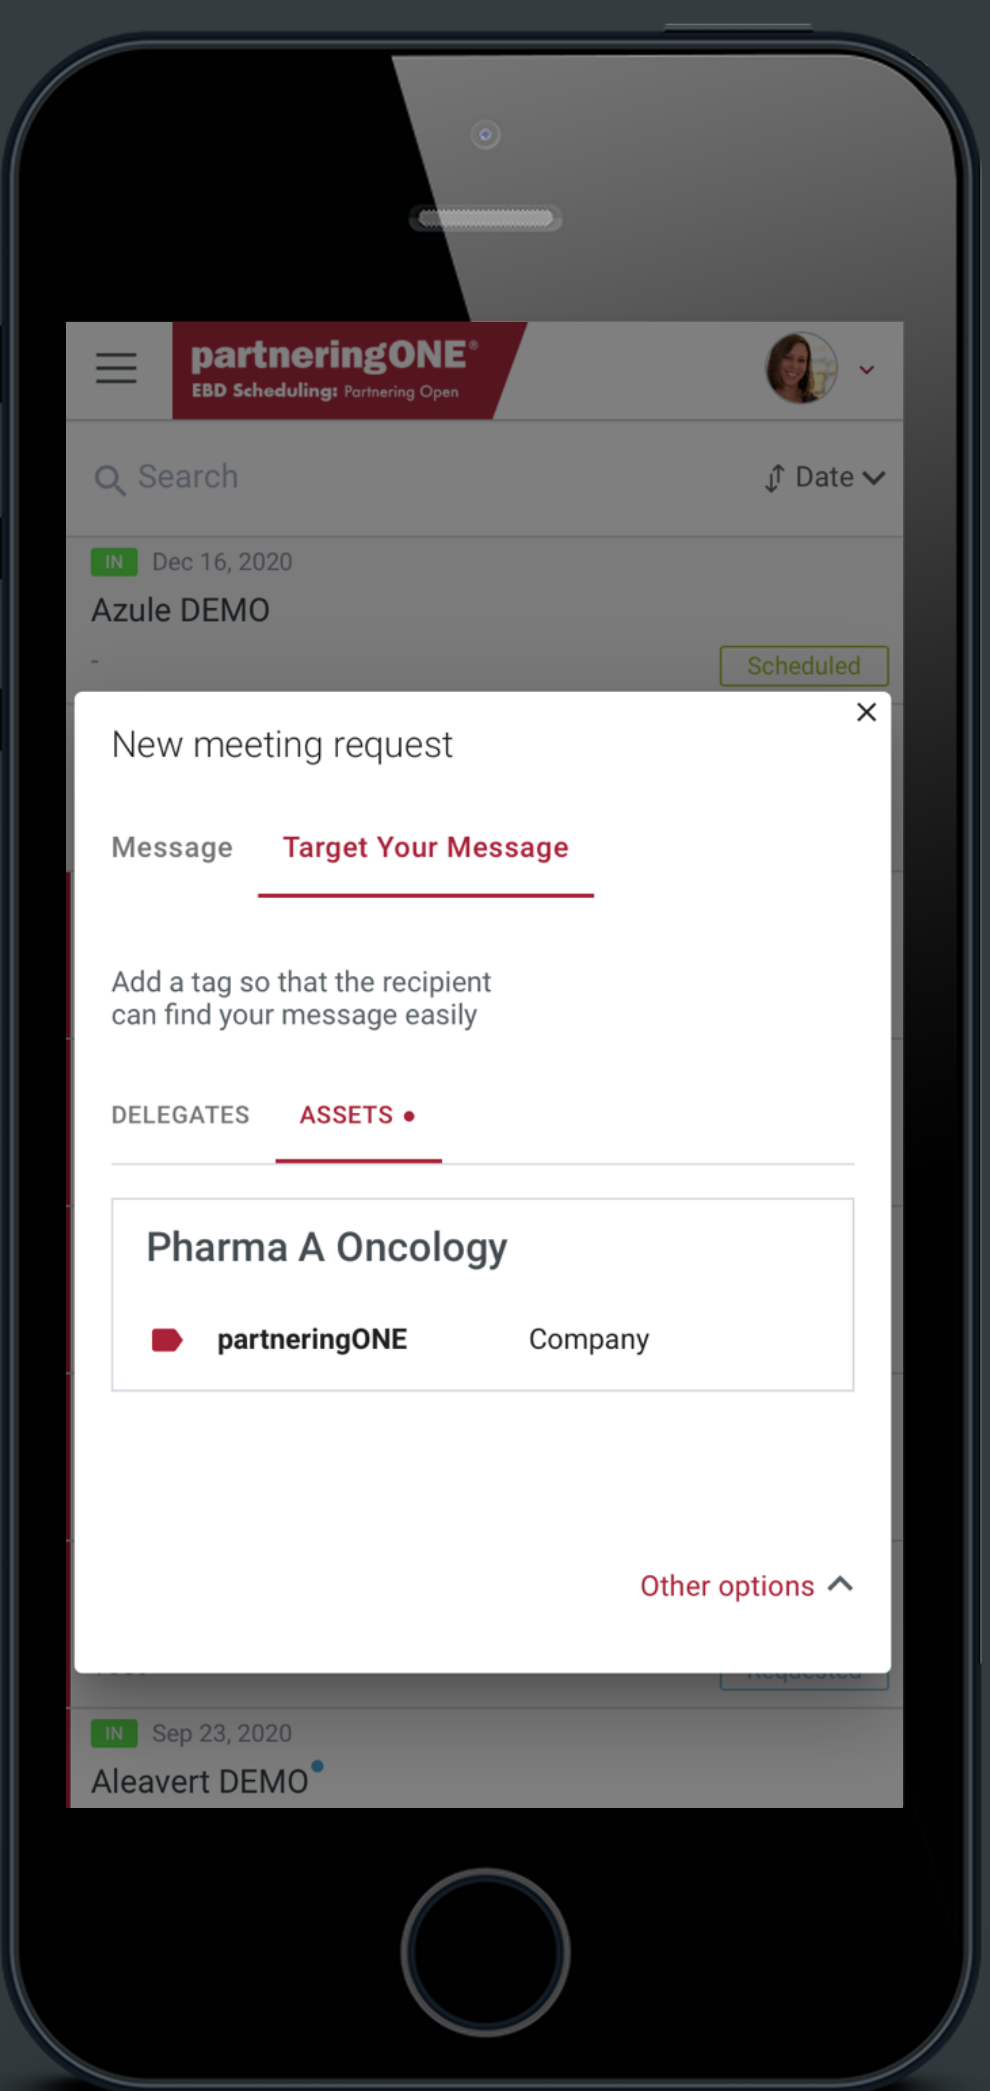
partneringONE®
EBD Scheduling: Partnering Open

Search

Date

IN Dec 16, 2020

Azule DEMO

-

Scheduled

New meeting request

×

Message

Target Your Message

Add a tag so that the recipient can find your message easily

DELEGATES

ASSETS •

Pharma A Oncology

partneringONE

Company

Other options

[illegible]

IN Sep 23, 2020

Aleavert DEMO